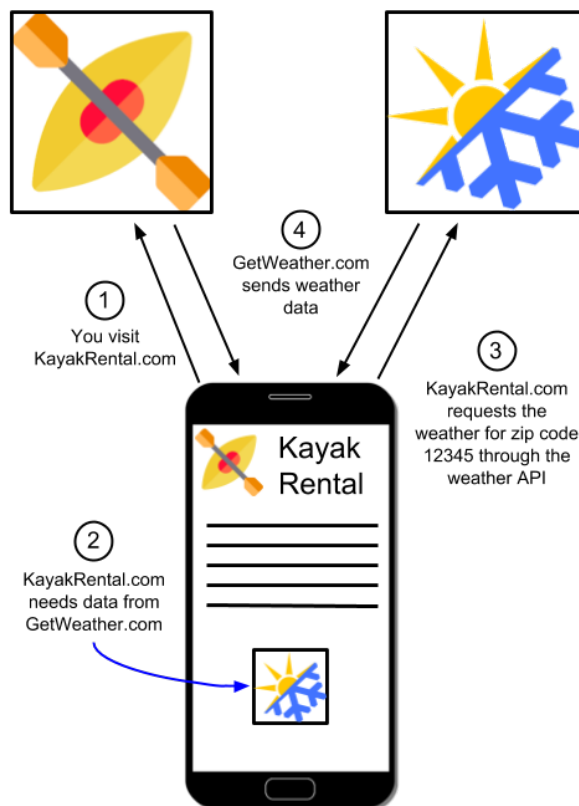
4
GetWeather.com sends weather data

1
You visit KayakRental.com

3
KayakRental.com requests the weather for zip code 12345 through the weather API

Kayak Rental

2
KayakRental.com needs data from GetWeather.com